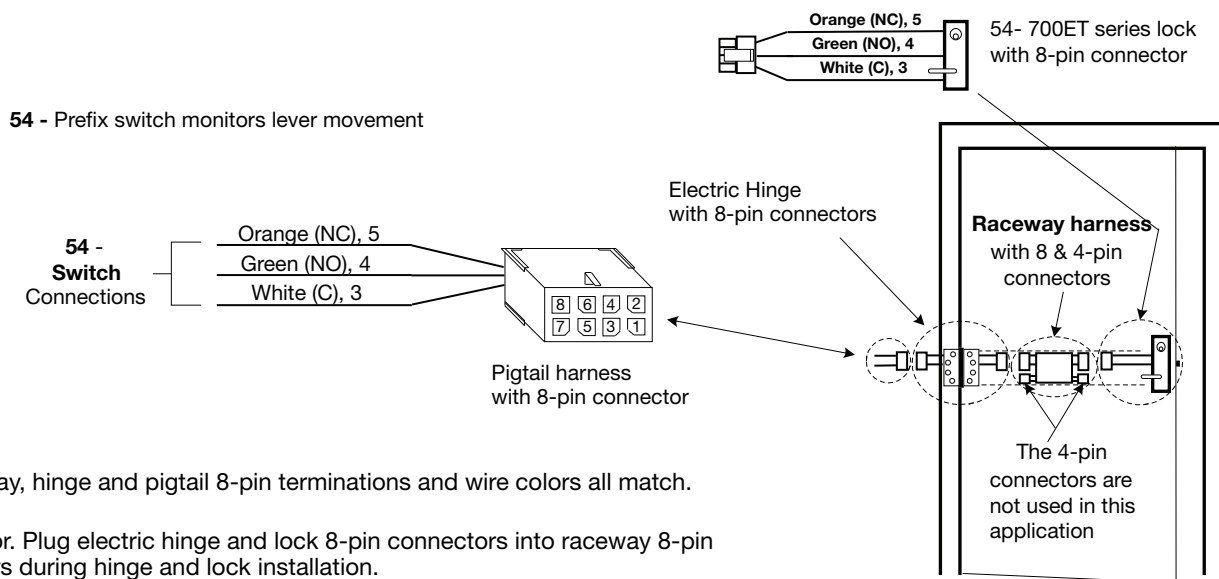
Orange (NC), 5
Green (NO), 4
White (C), 3

54- 700ET series lock with 8-pin connector

**54 -** Prefix switch monitors lever movement

Electric Hinge with 8-pin connectors

**Raceway harness** with 8 & 4-pin connectors

**54 - Switch** Connections

Orange (NC), 5
Green (NO), 4
White (C), 3

8 6 4 2
7 5 3 1

Pigtail harness with 8-pin connector

The 4-pin connectors are not used in this application

ay, hinge and pigtail 8-pin terminations and wire colors all match.

or. Plug electric hinge and lock 8-pin connectors into raceway 8-pin s during hinge and lock installation.